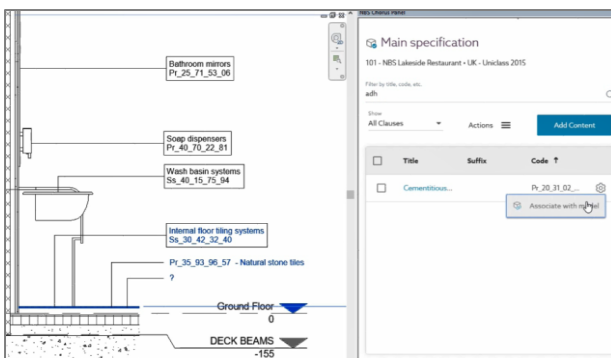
Bathroom mirrors
Pr_25_71_53_06

Soap dispensers
Pr_40_70_22_81

Wash basin systems
Ss_40_15_75_94

Internal floor tiling systems
Ss_30_42_32_40

Pr_35_93_96_57 - Natural stone tiles

?

Ground Floor
0

DECK BEAMS
-155

NBS Chorus Panel

Main specification

101 - NBS Lakeside Restaurant · UK · Uniclass 2015

Filter by title, code, etc.
adh

Show
All Clauses

Actions

Add Content

| | Title | Suffix | Code ↑ |
|---|---|---|---|
| | Cementitious... | | Pr_20_31_02_... |

Associate with model